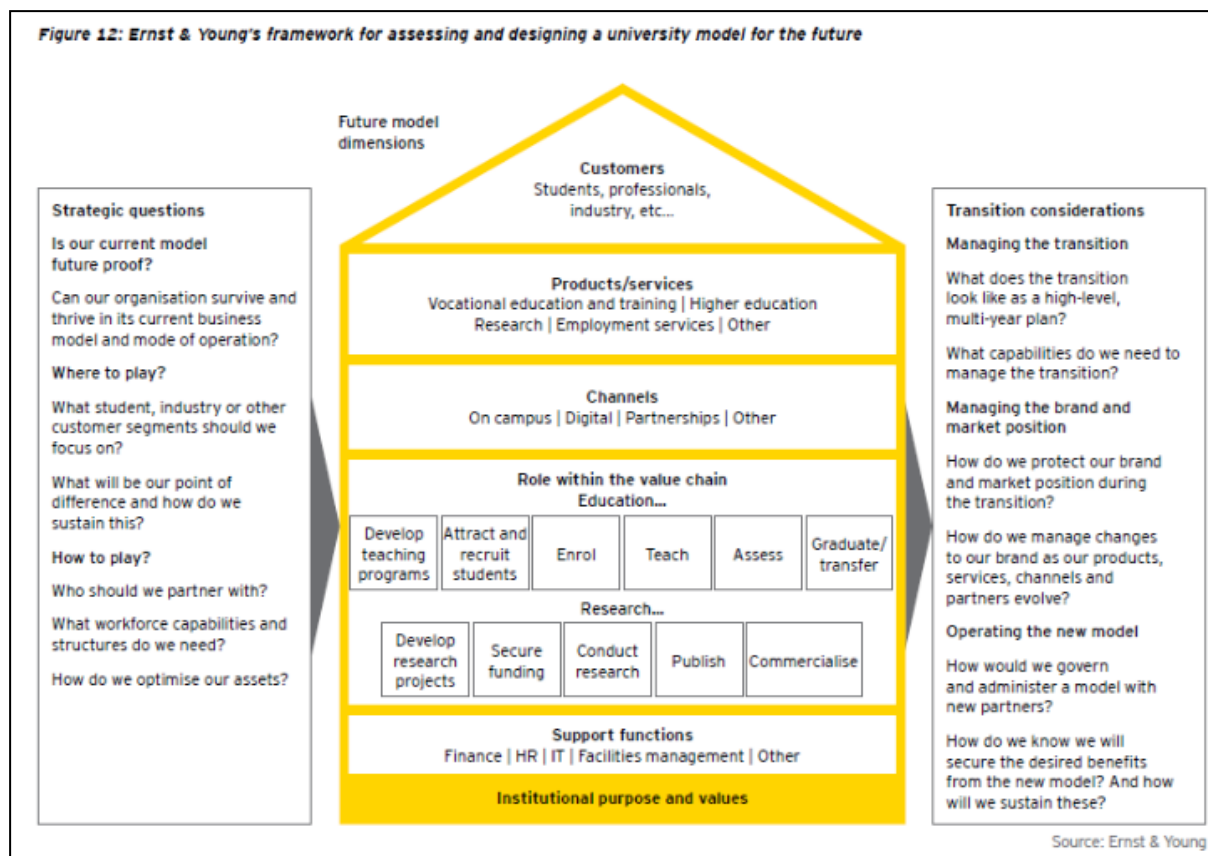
Figure 12: Ernst & Young's framework for assessing and designing a university model for the future

Strategic questions

Is our current model future proof?

Can our organisation survive and thrive in its current business model and mode of operation?

Where to play?

What student, industry or other customer segments should we focus on?

What will be our point of difference and how do we sustain this?

How to play?

Who should we partner with?

What workforce capabilities and structures do we need?

How do we optimise our assets?

Future model dimensions

Customers
Students, professionals, industry, etc...

Products/services
Vocational education and training | Higher education
Research | Employment services | Other

Channels
On campus | Digital | Partnerships | Other

Role within the value chain
Education...

| Develop teaching programs | Attract and recruit students | Enrol | Teach | Assess | Graduate/ transfer |
|---|---|---|---|---|---|

Research...

| Develop research projects | Secure funding | Conduct research | Publish | Commercialise |
|---|---|---|---|---|

Support functions
Finance | HR | IT | Facilities management | Other

Institutional purpose and values

Transition considerations

Managing the transition

What does the transition look like as a high-level, multi-year plan?

What capabilities do we need to manage the transition?

Managing the brand and market position

How do we protect our brand and market position during the transition?

How do we manage changes to our brand as our products, services, channels and partners evolve?

Operating the new model

How would we govern and administer a model with new partners?

How do we know we will secure the desired benefits from the new model? And how will we sustain these?

Source: Ernst & Young